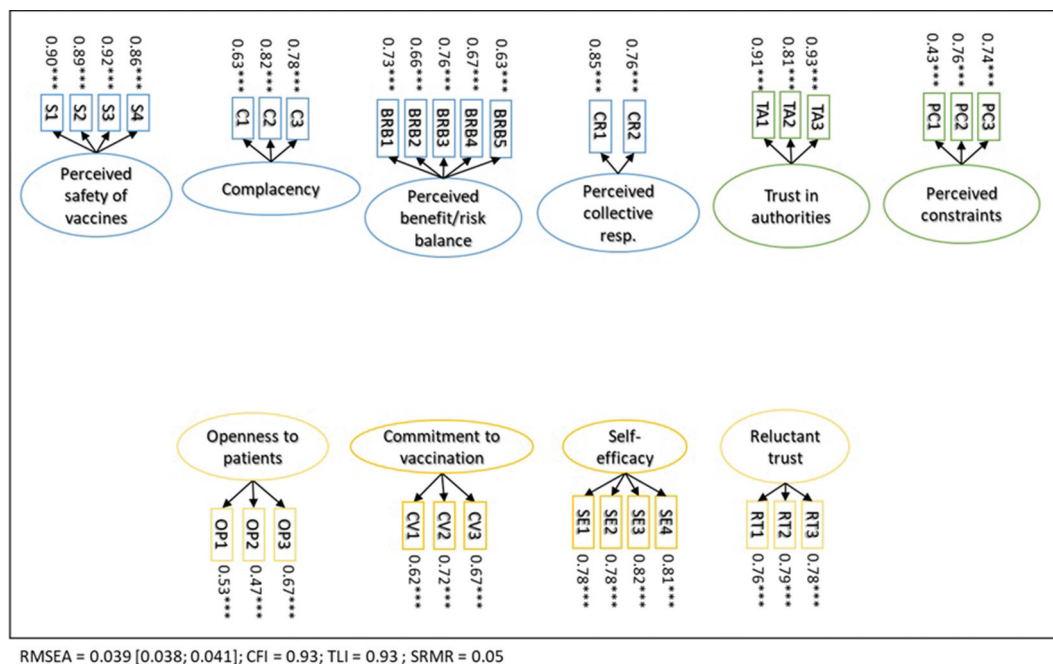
0.90*** 0.89*** 0.92*** 0.86***
S1 S2 S3 S4
Perceived safety of vaccines

0.63*** 0.82*** 0.78***
C1 C2 C3
Complacency

0.73*** 0.66*** 0.76*** 0.67*** 0.63***
BRB1 BRB2 BRB3 BRB4 BRB5
Perceived benefit/risk balance

0.85*** 0.76***
CR1 CR2
Perceived collective resp.

0.91*** 0.81*** 0.93***
TA1 TA2 TA3
Trust in authorities

0.43*** 0.76*** 0.74***
PC1 PC2 PC3
Perceived constraints

Openness to patients
OP1 OP2 OP3
0.53*** 0.47*** 0.67***

Commitment to vaccination
CV1 CV2 CV3
0.62*** 0.72*** 0.67***

Self-efficacy
SE1 SE2 SE3 SE4
0.78*** 0.78*** 0.82*** 0.81***

Reluctant trust
RT1 RT2 RT3
0.76*** 0.79*** 0.78***

RMSEA = 0.039 [0.038; 0.041]; CFI = 0.93; TLI = 0.93 ; SRMR = 0.05